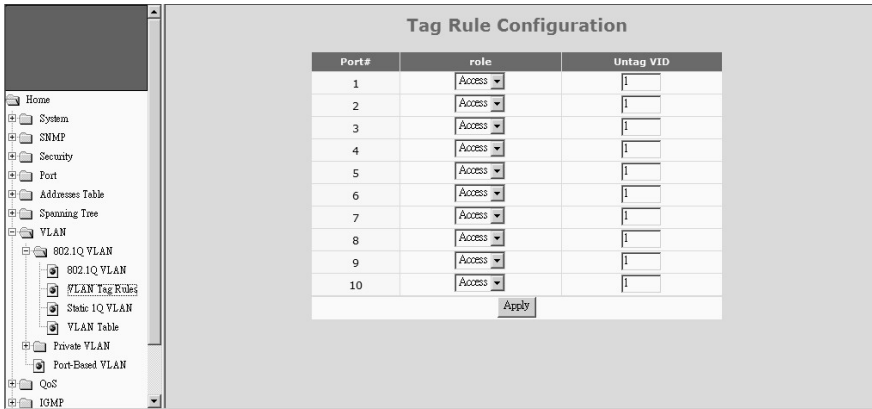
Home
System
SNMP
Security
Port
Addresses Table
Spanning Tree
VLAN
802.1Q VLAN
802.1Q VLAN
VLAN Tag Rules
Static 1Q VLAN
VLAN Table
Private VLAN
Port-Based VLAN
QoS
IGMP

Tag Rule Configuration

| Port# | role | Untag VID |
|---|---|---|
| 1 | Access | 1 |
| 2 | Access | 1 |
| 3 | Access | 1 |
| 4 | Access | 1 |
| 5 | Access | 1 |
| 6 | Access | 1 |
| 7 | Access | 1 |
| 8 | Access | 1 |
| 9 | Access | 1 |
| 10 | Access | 1 |

Apply